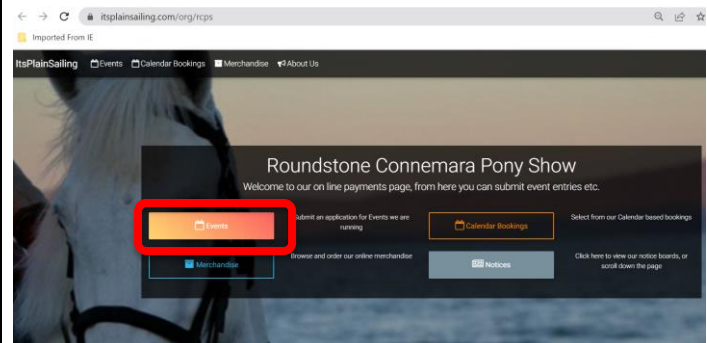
itsplainsailing.com/org/rcps

Imported From IE

ItsPlainSailing Events Calendar Bookings Merchandise About Us

Roundstone Connemara Pony Show

Welcome to our on line payments page, from here you can submit event entries etc.

Events

Submit an application for Events we are running

Calendar Bookings

Select from our Calendar based bookings

Merchandise

Browse and order our online merchandise

Notices

Click here to view our notice boards, or scroll down the page